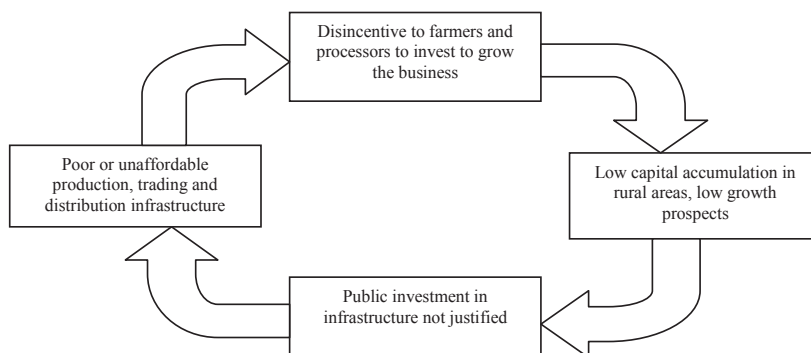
Disincentive to farmers and processors to invest to grow the business

Low capital accumulation in rural areas, low growth prospects

Public investment in infrastructure not justified

Poor or unaffordable production, trading and distribution infrastructure